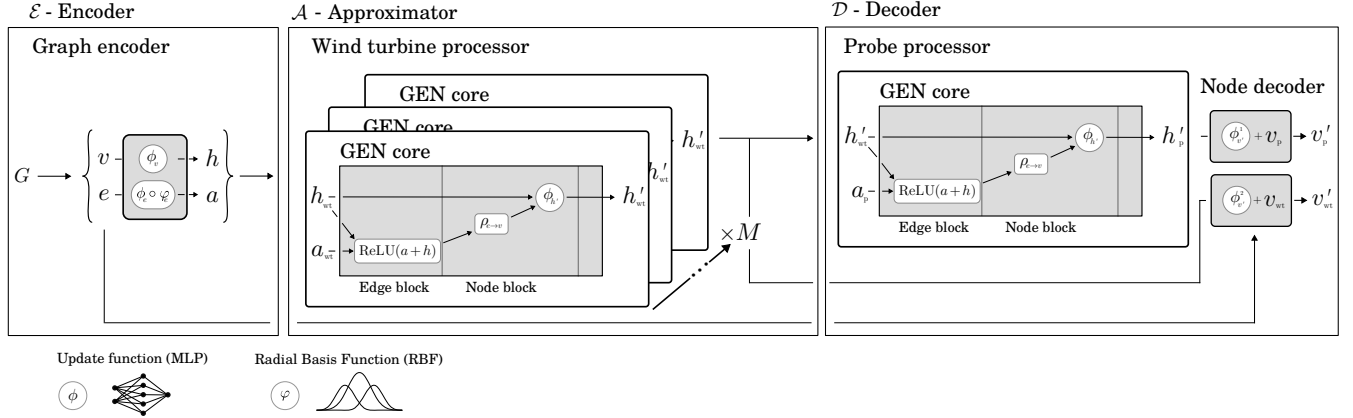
$\mathcal{E}$ - Encoder

Graph encoder

$G$

$v$

$\phi_v$

$h$

$e$

$\phi_e \circ \varphi_e$

$a$

$\mathcal{A}$ - Approximator

Wind turbine processor

GEN core

GEN core

GEN core

$h_{wt}$

$\phi_{h'}$

$h'_{wt}$

$\rho_{e \to v}$

$a_{wt}$

$\text{ReLU}(a+h)$

Edge block

Node block

$h'_{wt}$

$h'_{wt}$

$\times M$

$\mathcal{D}$ - Decoder

Probe processor

GEN core

$h'_{wt}$

$\phi_{h'}$

$h'_{p}$

$\rho_{e \to v}$

$a_{p}$

$\text{ReLU}(a+h)$

Edge block

Node block

Node decoder

$\phi^1_{v'} + v_p$

$v'_p$

$\phi^2_{v'} + v_{wt}$

$v'_{wt}$

Update function (MLP)

$\phi$

Radial Basis Function (RBF)

$\varphi$